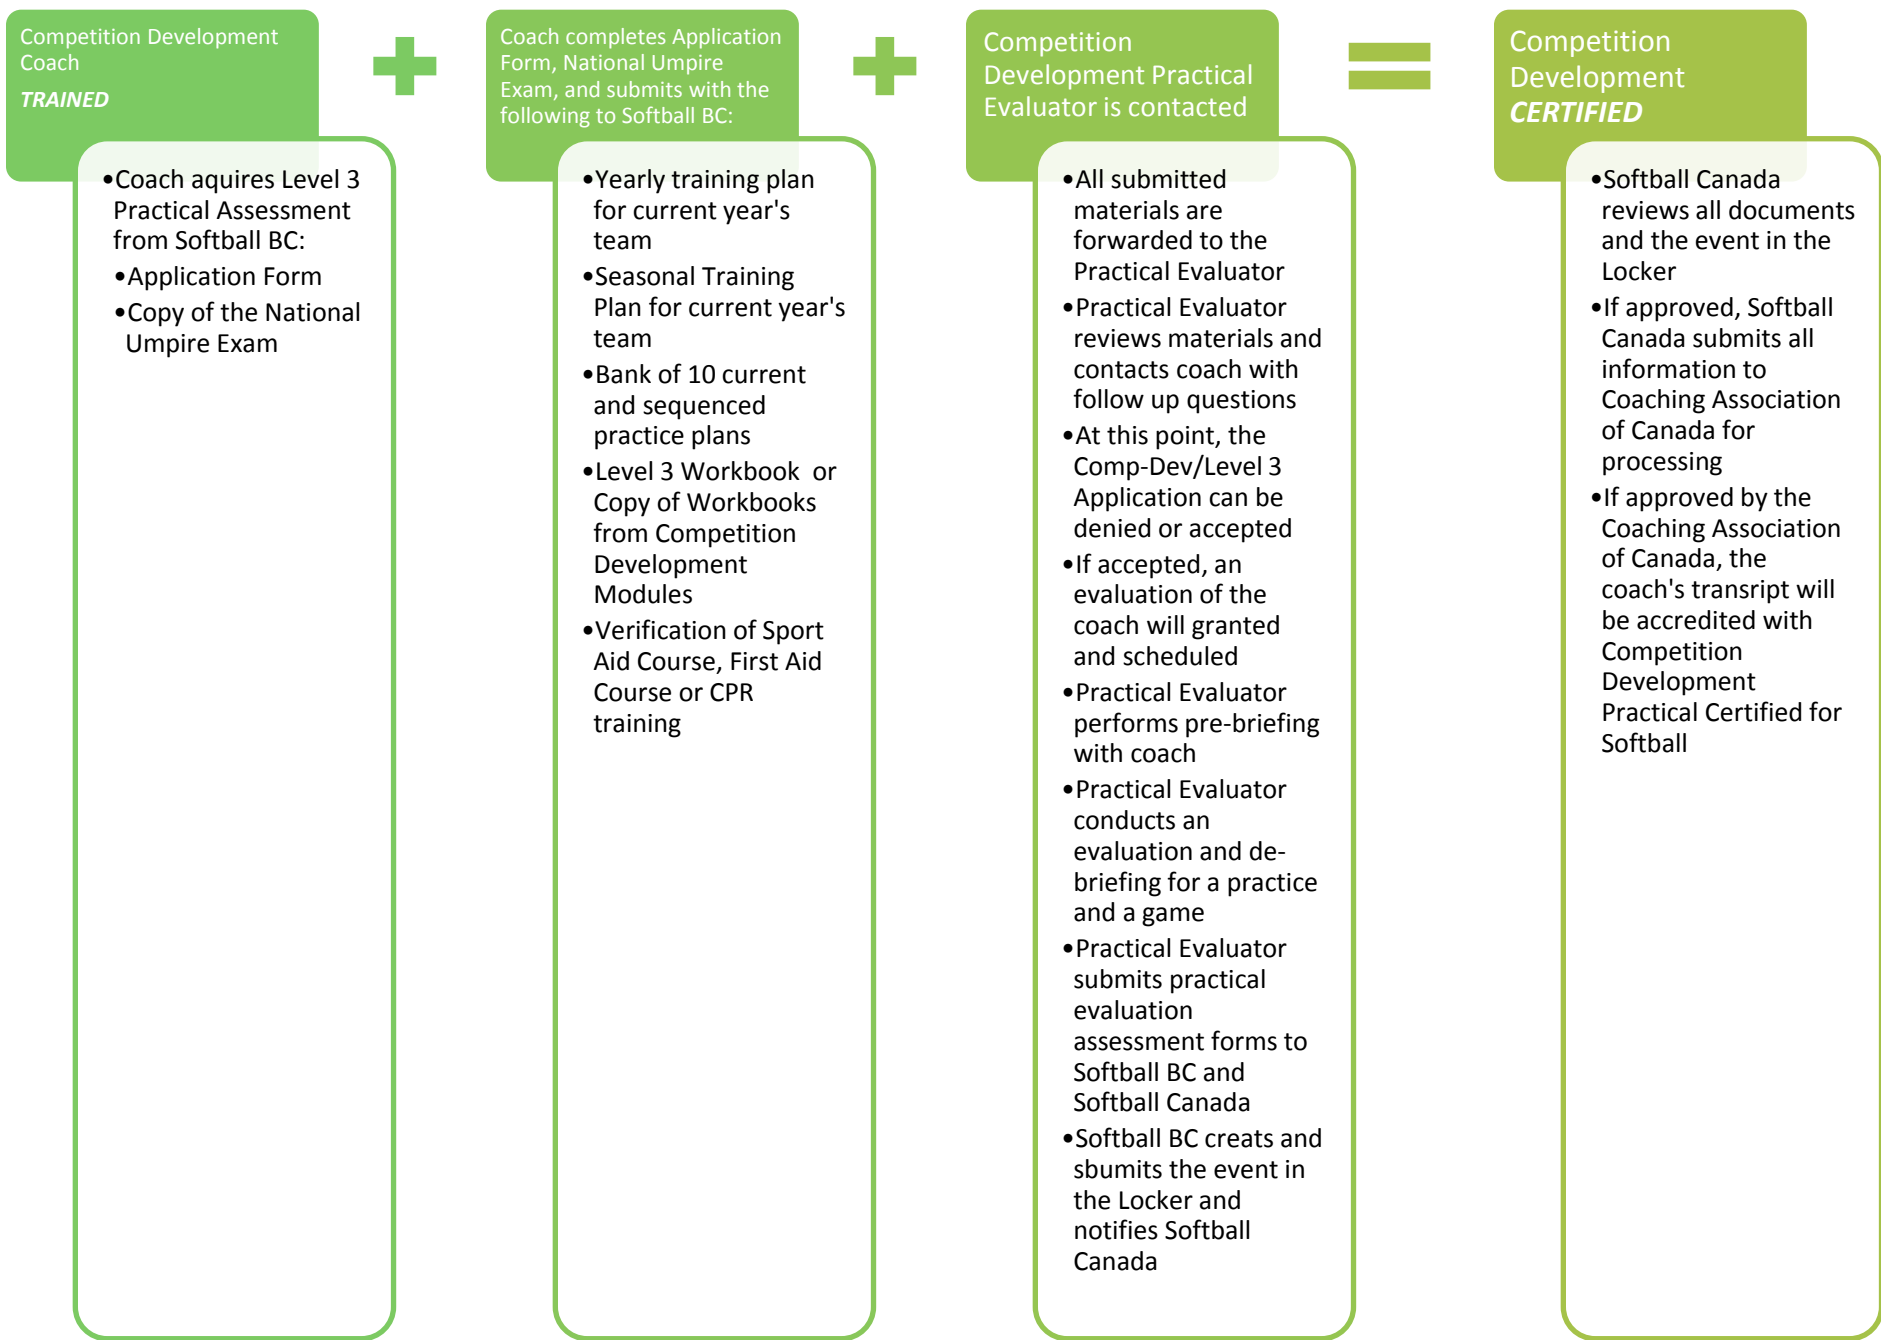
Competition Development Coach
TRAINED

•Coach aquires Level 3 Practical Assessment from Softball BC:
•Application Form
•Copy of the National Umpire Exam

Coach completes Application Form, National Umpire Exam, and submits with the following to Softball BC:

•Yearly training plan for current year's team
•Seasonal Training Plan for current year's team
•Bank of 10 current and sequenced practice plans
•Level 3 Workbook or Copy of Workbooks from Competition Development Modules
•Verification of Sport Aid Course, First Aid Course or CPR training

Competition Development Practical Evaluator is contacted

•All submitted materials are forwarded to the Practical Evaluator
•Practical Evaluator reviews materials and contacts coach with follow up questions
•At this point, the Comp-Dev/Level 3 Application can be denied or accepted
•If accepted, an evaluation of the coach will granted and scheduled
•Practical Evaluator performs pre-briefing with coach
•Practical Evaluator conducts an evaluation and de-briefing for a practice and a game
•Practical Evaluator submits practical evaluation assessment forms to Softball BC and Softball Canada
•Softball BC creats and sbumits the event in the Locker and notifies Softball Canada

Competition Development
CERTIFIED

•Softball Canada reviews all documents and the event in the Locker
•If approved, Softball Canada submits all information to Coaching Association of Canada for processing
•If approved by the Coaching Association of Canada, the coach's transript will be accredited with Competition Development Practical Certified for Softball